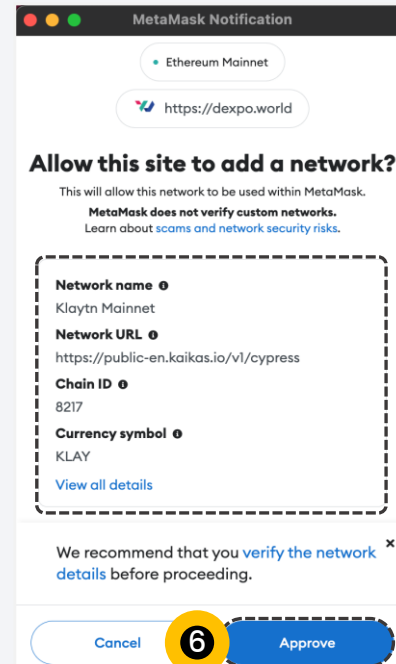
MetaMask Notification

Ethereum Mainnet

https://dexpo.world

Allow this site to add a network?

This will allow this network to be used within MetaMask.

MetaMask does not verify custom networks.

Learn about scams and network security risks.

Network name

Klaytn Mainnet

Network URL

https://public-en.kaikas.io/v1/cypress

Chain ID

8217

Currency symbol

KLAY

View all details

We recommend that you verify the network details before proceeding.

×

Cancel

6

Approve